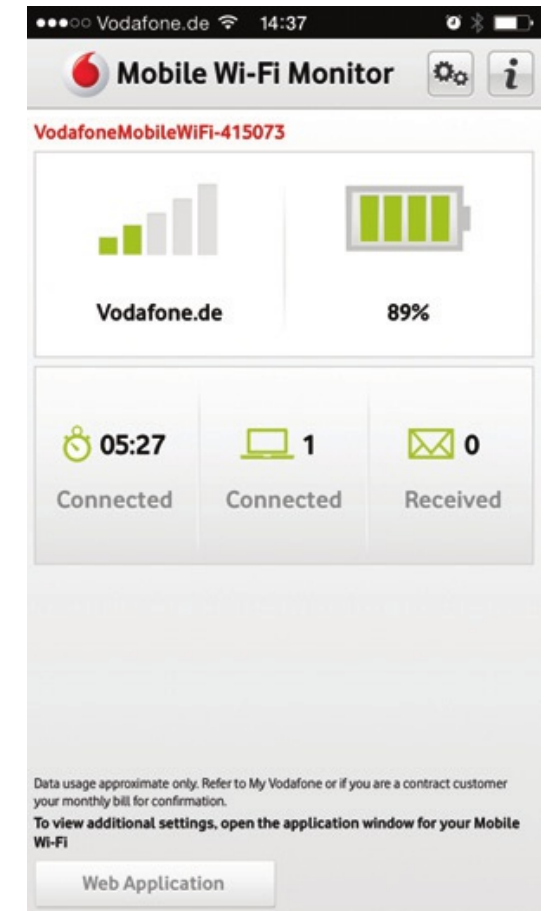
●●●○○ Vodafone.de 14:37

Mobile Wi-Fi Monitor

i

VodafoneMobileWiFi-415073

Vodafone.de

89%

05:27
Connected

1
Connected

0
Received

Data usage approximate only. Refer to My Vodafone or if you are a contract customer your monthly bill for confirmation.

To view additional settings, open the application window for your Mobile Wi-Fi

Web Application